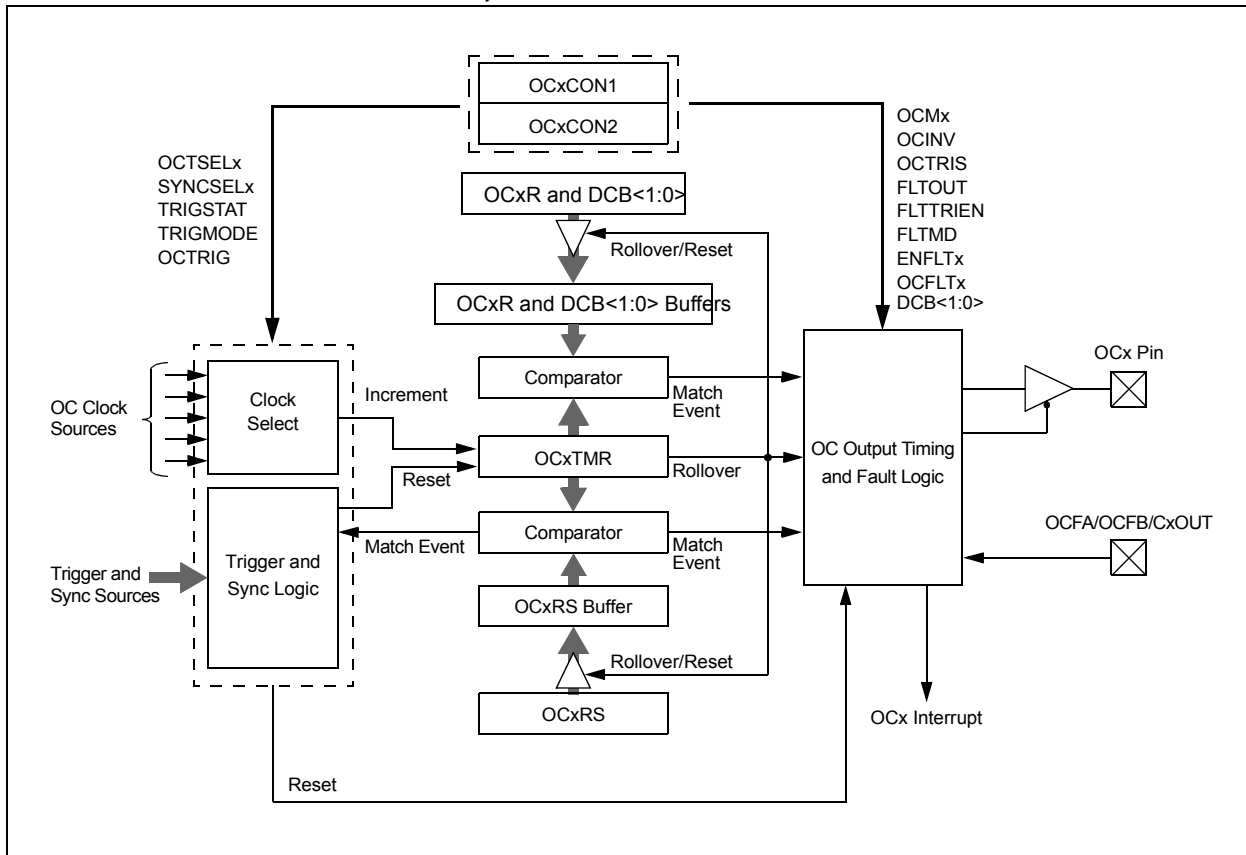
OCxCON1
OCxCON2

OCTSELx
SYNCSELx
TRIGSTAT
TRIGMODE
OCTRIG

OCMx
OCINV
OCTRIS
FLTOUT
FLTTRIEN
FLTMD
ENFLTx
OCFLTx
DCB<1:0>

OCxR and DCB<1:0>
Rollover/Reset
OCxR and DCB<1:0> Buffers

OC Clock Sources
Clock Select
Increment
Comparator
Match Event
OCxTMR
Rollover
Reset
OC Output Timing and Fault Logic
OCx Pin
Trigger and Sync Sources
Trigger and Sync Logic
Match Event
Comparator
Match Event
OCFA/OCFB/CxOUT
OCxRS Buffer
Rollover/Reset
OCxRS
OCx Interrupt
Reset